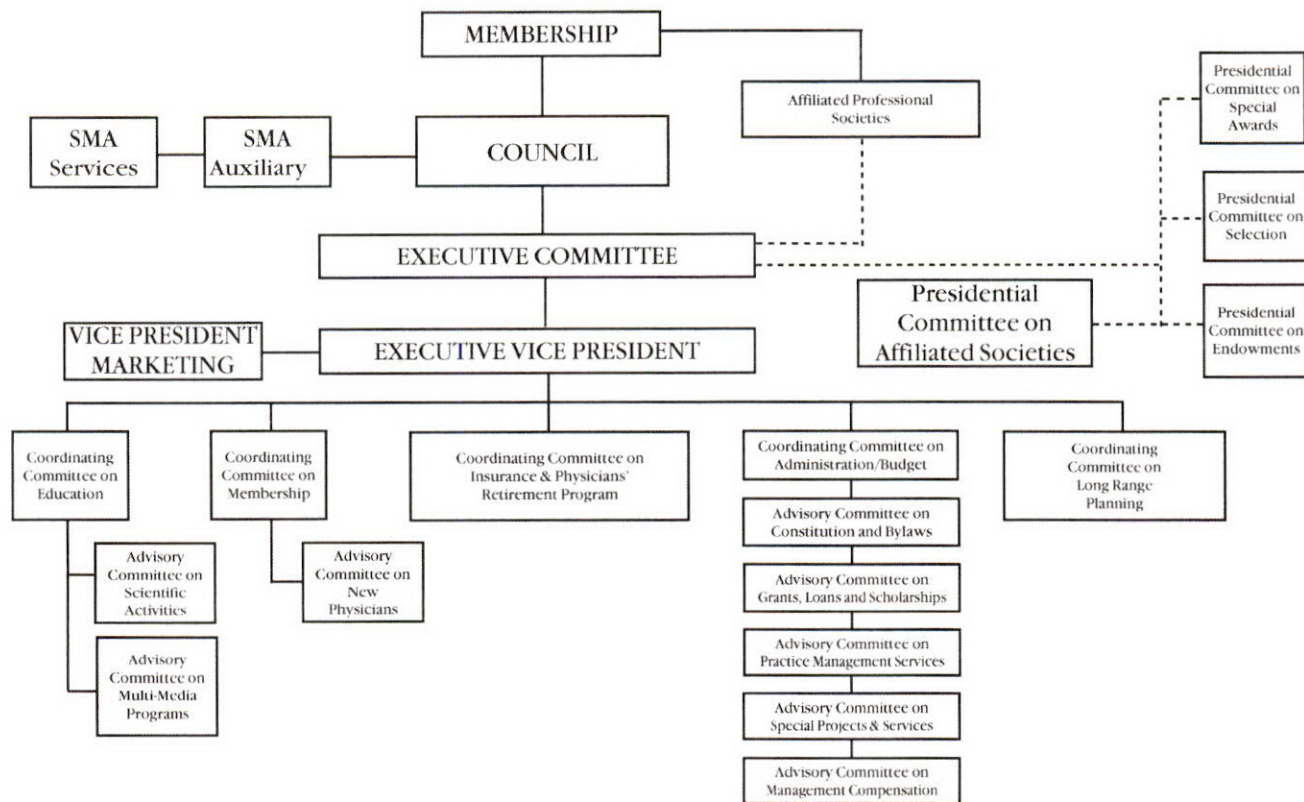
MEMBERSHIP

Affiliated Professional Societies

SMA Services

SMA Auxiliary

COUNCIL

Presidential Committee on Special Awards

Presidential Committee on Selection

EXECUTIVE COMMITTEE

Presidential Committee on Affiliated Societies

Presidential Committee on Endowments

VICE PRESIDENT MARKETING

EXECUTIVE VICE PRESIDENT

Coordinating Committee on Education

Advisory Committee on Scientific Activities

Advisory Committee on Multi-Media Programs

Coordinating Committee on Membership

Advisory Committee on New Physicians

Coordinating Committee on Insurance & Physicians' Retirement Program

Coordinating Committee on Administration/Budget

Advisory Committee on Constitution and Bylaws

Advisory Committee on Grants, Loans and Scholarships

Advisory Committee on Practice Management Services

Advisory Committee on Special Projects & Services

Advisory Committee on Management Compensation

Coordinating Committee on Long Range Planning